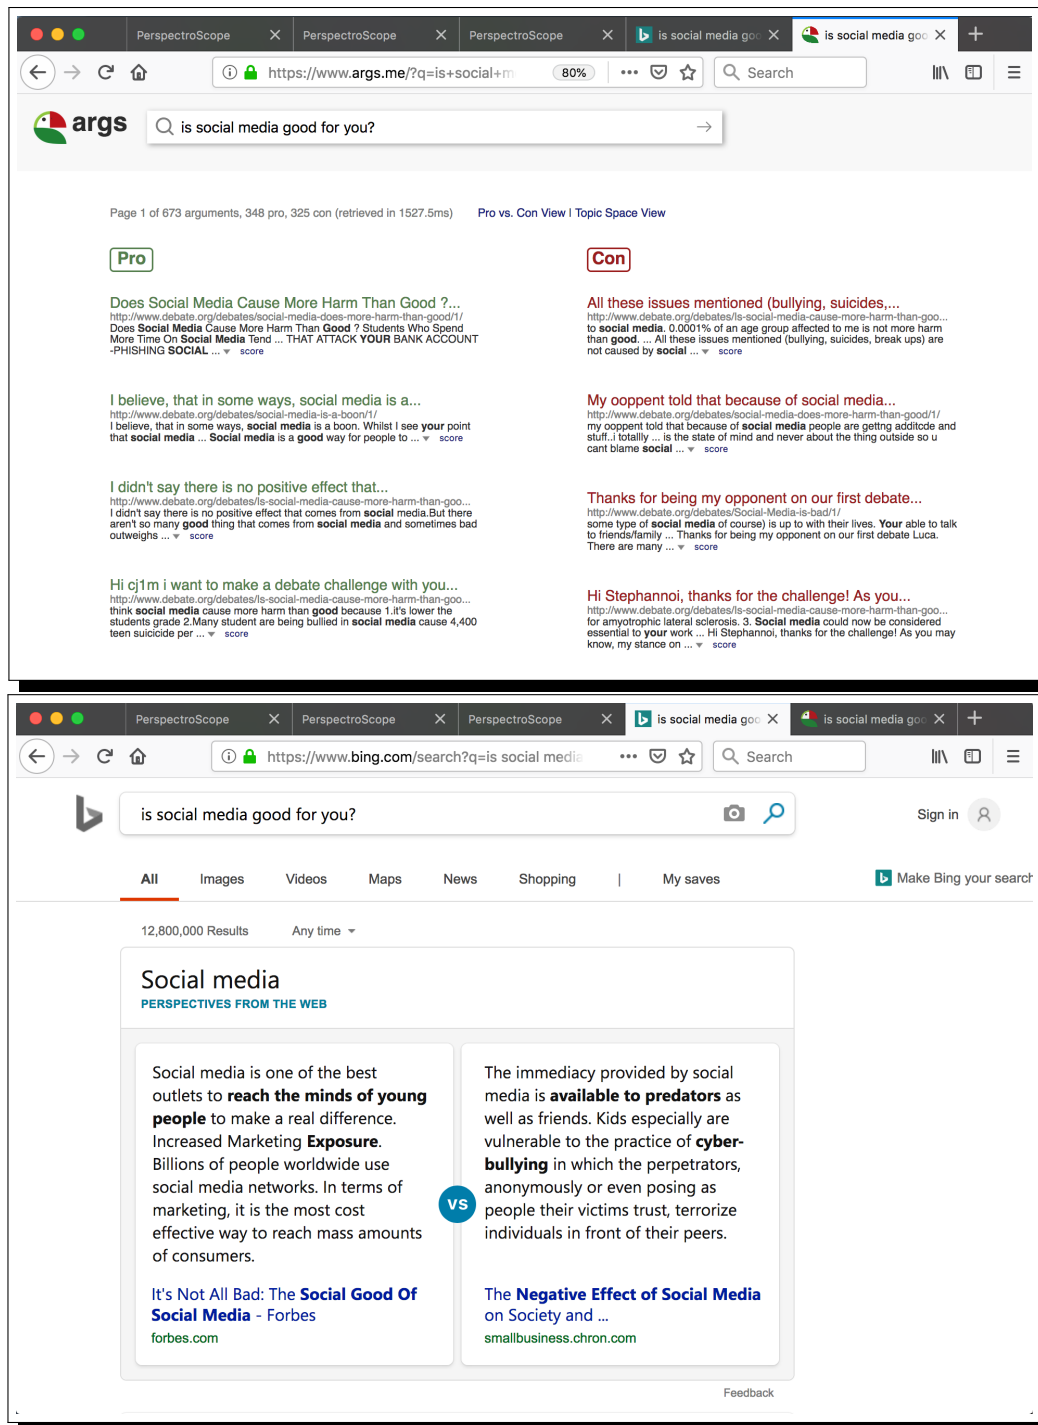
PerspectroScope
PerspectroScope
PerspectroScope
is social media goo
is social media goo

https://www.args.me/?q=is+social+m
80%
Search

args
is social media good for you?

Page 1 of 673 arguments, 348 pro, 325 con (retrieved in 1527.5ms)
Pro vs. Con View | Topic Space View

Pro

Does Social Media Cause More Harm Than Good ?...
http://www.debate.org/debates/social-media-does-more-harm-than-good/1/
Does Social Media Cause More Harm Than Good ? Students Who Spend More Time On Social Media Tend ... THAT ATTACK YOUR BANK ACCOUNT -PHISHING SOCIAL ... score

I believe, that in some ways, social media is a...
http://www.debate.org/debates/social-media-is-a-boon/1/
I believe, that in some ways, social media is a boon. Whilst I see your point that social media ... Social media is a good way for people to ... score

I didn't say there is no positive effect that...
http://www.debate.org/debates/Is-social-media-cause-more-harm-than-goo...
I didn't say there is no positive effect that comes from social media.But there aren't so many good thing that comes from social media and sometimes bad outweighs ... score

Hi cj1m i want to make a debate challenge with you...
http://www.debate.org/debates/Is-social-media-cause-more-harm-than-goo...
think social media cause more harm than good because 1.it's lower the students grade 2.Many student are being bullied in social media cause 4,400 teen suicidide per ... score

Con

All these issues mentioned (bullying, suicides,...
http://www.debate.org/debates/Is-social-media-cause-more-harm-than-goo...
to social media. 0.0001% of an age group affected to me is not more harm than good. ... All these issues mentioned (bullying, suicides, break ups) are not caused by social ... score

My ooppent told that because of social media...
http://www.debate.org/debates/social-media-does-more-harm-than-good/1/
my ooppent told that because of social media people are getting additcde and stuff..i totally ... is the state of mind and never about the thing outside so u cant blame social ... score

Thanks for being my opponent on our first debate...
http://www.debate.org/debates/Social-Media-is-bad/1/
some type of social media of course) is up to with their lives. Your able to talk to friends/family ... Thanks for being my opponent on our first debate Luca. There are many ... score

Hi Stephannoi, thanks for the challenge! As you...
http://www.debate.org/debates/Is-social-media-cause-more-harm-than-goo...
for amyotrophic lateral sclerosis. 3. Social media could now be considered essential to your work ... Hi Stephannoi, thanks for the challenge! As you may know, my stance on ... score

PerspectroScope
PerspectroScope
PerspectroScope
is social media goo
is social media goo

https://www.bing.com/search?q=is social media
Search

is social media good for you?
Sign in

All
Images
Videos
Maps
News
Shopping
|
My saves
Make Bing your search

12,800,000 Results
Any time

Social media
PERSPECTIVES FROM THE WEB

Social media is one of the best outlets to reach the minds of young people to make a real difference. Increased Marketing Exposure. Billions of people worldwide use social media networks. In terms of marketing, it is the most cost effective way to reach mass amounts of consumers.

It's Not All Bad: The Social Good Of Social Media - Forbes
forbes.com

VS

The immediacy provided by social media is available to predators as well as friends. Kids especially are vulnerable to the practice of cyber-bullying in which the perpetrators, anonymously or even posing as people their victims trust, terrorize individuals in front of their peers.

The Negative Effect of Social Media on Society and ...
smallbusiness.chron.com

Feedback